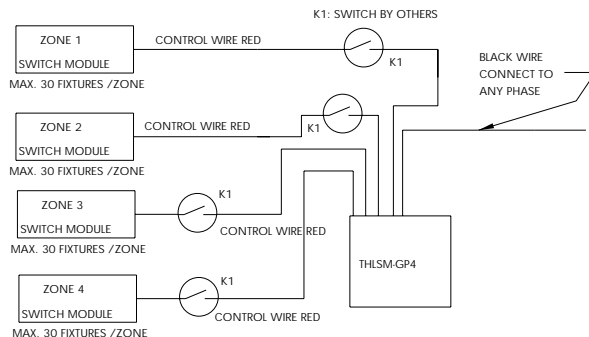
K1: SWITCH BY OTHERS

ZONE 1
SWITCH MODULE
MAX. 30 FIXTURES /ZONE

CONTROL WIRE RED

K1

BLACK WIRE
CONNECT TO
ANY PHASE

ZONE 2
SWITCH MODULE
MAX. 30 FIXTURES /ZONE

CONTROL WIRE RED

K1

ZONE 3
SWITCH MODULE
MAX. 30 FIXTURES /ZONE

K1

CONTROL WIRE RED

THLSM-GP4

ZONE 4
SWITCH MODULE
MAX. 30 FIXTURES /ZONE

K1

CONTROL WIRE RED